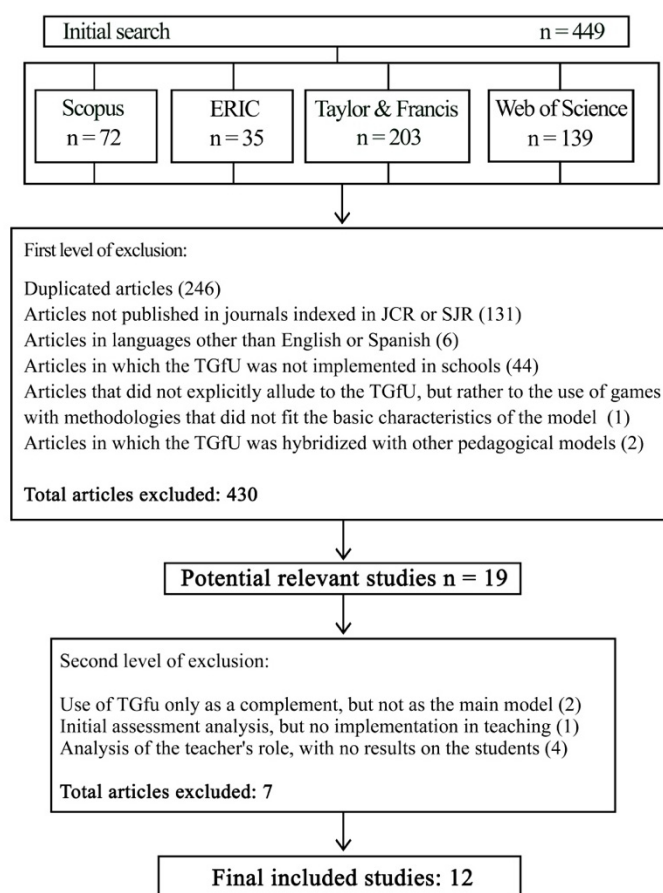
Initial search n = 449

Scopus
n = 72

ERIC
n = 35

Taylor & Francis
n = 203

Web of Science
n = 139

First level of exclusion:

Duplicated articles (246)
Articles not published in journals indexed in JCR or SJR (131)
Articles in languages other than English or Spanish (6)
Articles in which the TGfU was not implemented in schools (44)
Articles that did not explicitly allude to the TGfU, but rather to the use of games with methodologies that did not fit the basic characteristics of the model (1)
Articles in which the TGfU was hybridized with other pedagogical models (2)

Total articles excluded: 430

Potential relevant studies n = 19

Second level of exclusion:

Use of TGfu only as a complement, but not as the main model (2)
Initial assessment analysis, but no implementation in teaching (1)
Analysis of the teacher's role, with no results on the students (4)

Total articles excluded: 7

Final included studies: 12